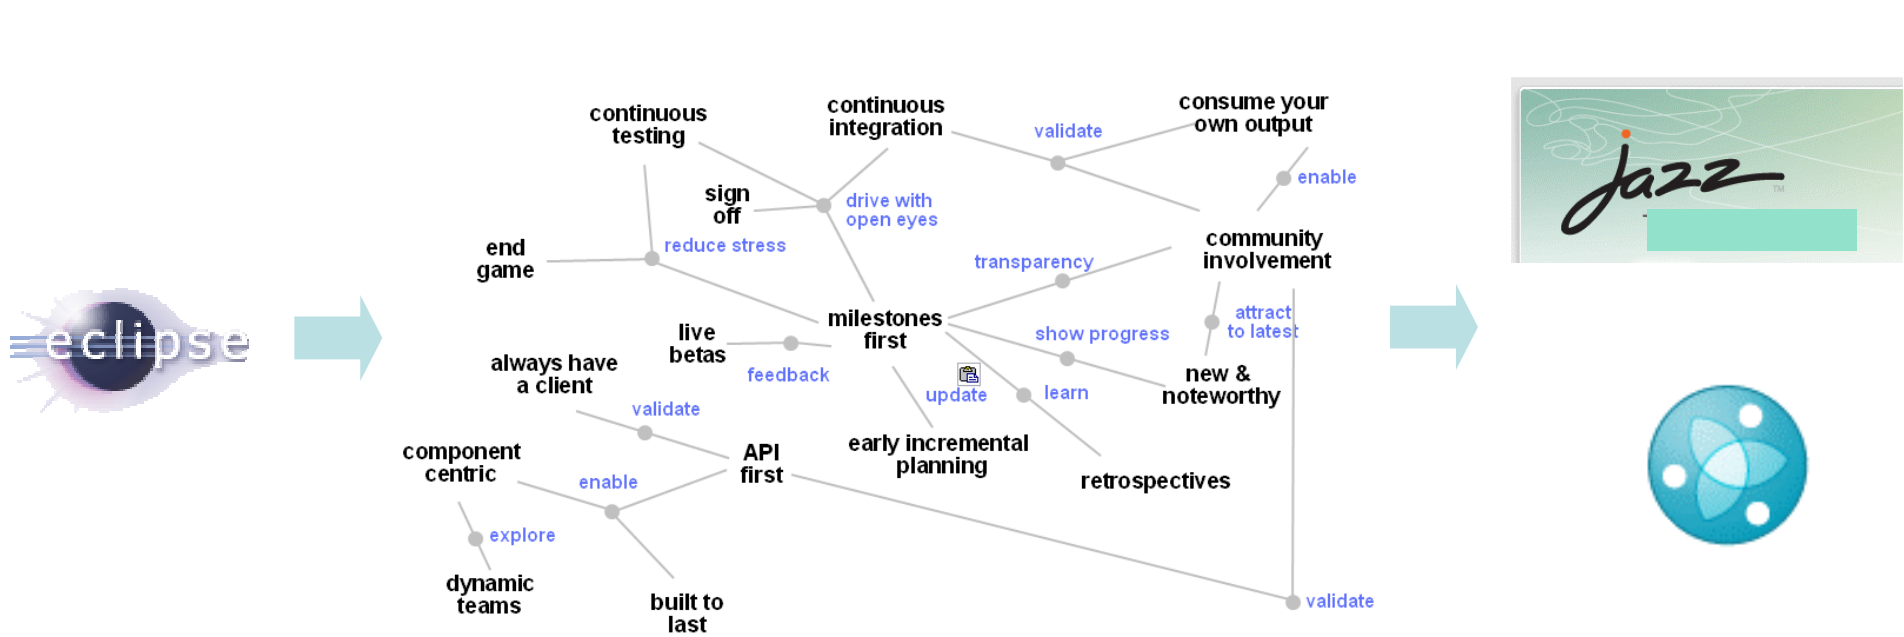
eclipse

continuous testing

continuous integration

validate

consume your own output

enable

sign off

drive with open eyes

end game

reduce stress

community involvement

transparency

live betas

milestones first

show progress

attract to latest

always have a client

feedback

update

learn

new & noteworthy

validate

component centric

API first

early incremental planning

retrospectives

enable

explore

dynamic teams

built to last

validate

Jazz